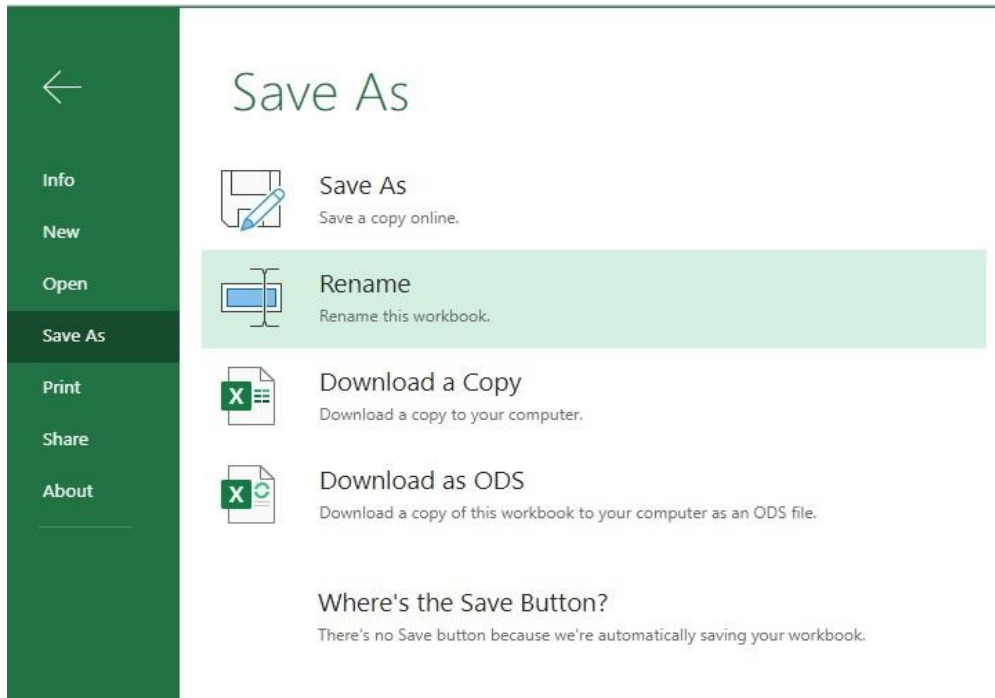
←

Info

New

Open

Save As

Print

Share

About

Save As

Save As
Save a copy online.

Rename
Rename this workbook.

X

Download a Copy
Download a copy to your computer.

X

Download as ODS
Download a copy of this workbook to your computer as an ODS file.

Where's the Save Button?
There's no Save button because we're automatically saving your workbook.